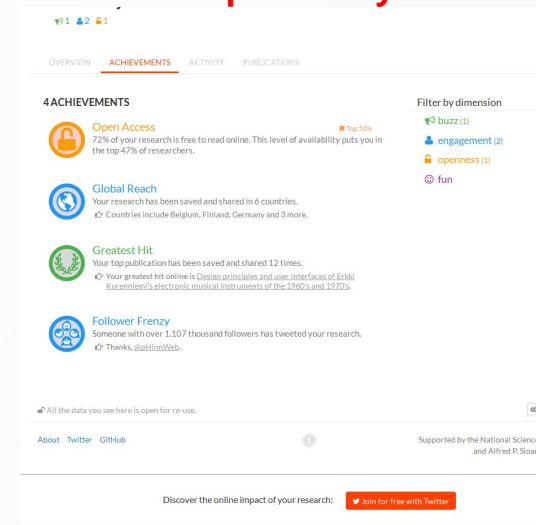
1 2 1

OVERVIEW ACHIEVEMENTS ACTIVITY PUBLICATIONS

4 ACHIEVEMENTS

Open Access
Top 50%
72% of your research is free to read online. This level of availability puts you in the top 47% of researchers.

Global Reach
Your research has been saved and shared in 6 countries.
Countries include Belgium, Finland, Germany and 3 more.

Greatest Hit
Your top publication has been saved and shared 12 times.
Your greatest hit online is Design principles and user interfaces of Erkki Kurenniemi's electronic musical instruments of the 1960's and 1970's.

Follower Frenzy
Someone with over 1.107 thousand followers has tweeted your research.
Thanks, @pHinnWeb.

Filter by dimension
buzz (1)
engagement (2)
openness (1)
fun

All the data you see here is open for re-use.

About Twitter GitHub

Supported by the National Scienc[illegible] and Alfred P. Sloa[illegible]

Discover the online impact of your research: Join for free with Twitter